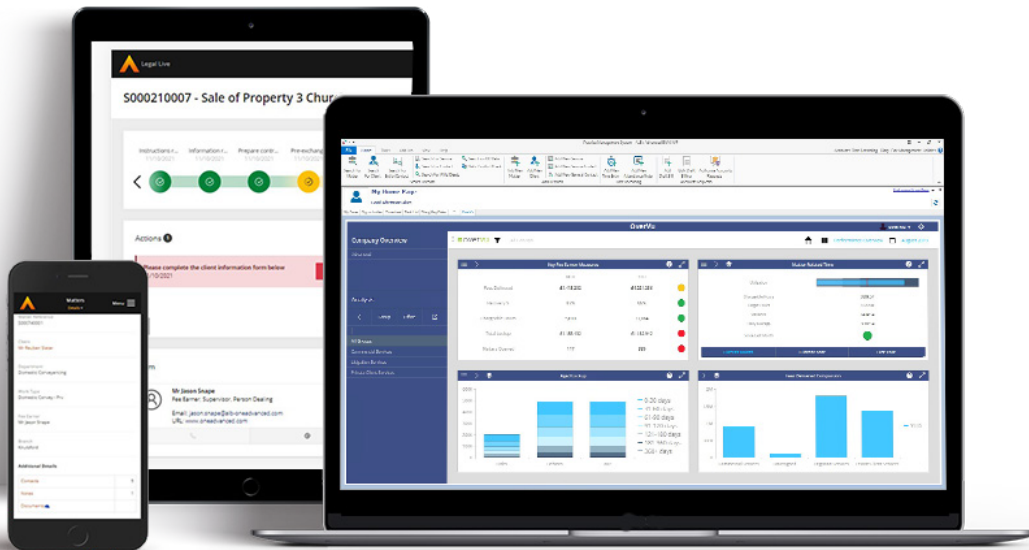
Legal Live

S000210007 - Sale of Property 3 Chur

Instructions r... Information r... Prepare contr... Pre-exchang

Actions

Please complete the client information form below

Mr Jason Snape
Fee Earner; Supervisor; Person Dealing
Email: jason.snape@alb-sreadvanced.com
URL: www.sreadvanced.com

Matters
Menu

Client
Mr Reuben Stone

Department
Domestic Conveyancing

Work Type
Domestic Convey / Pu

Fee Earner
Mr Jason Snape

Branch
Knutsford

Additional Details

Contacts
Notes
Documents

My Home Page

OverVu

Company Overview

All Areas
Commercial Entities
Litigation Entities
Private Client Services

Key Fee Earner Measures

Matter Balance Time

Age of Work

0-30 days
31-60 days
61-90 days
91-120 days
121-180 days
181-365 days
365+ days

Fees Received Comparison